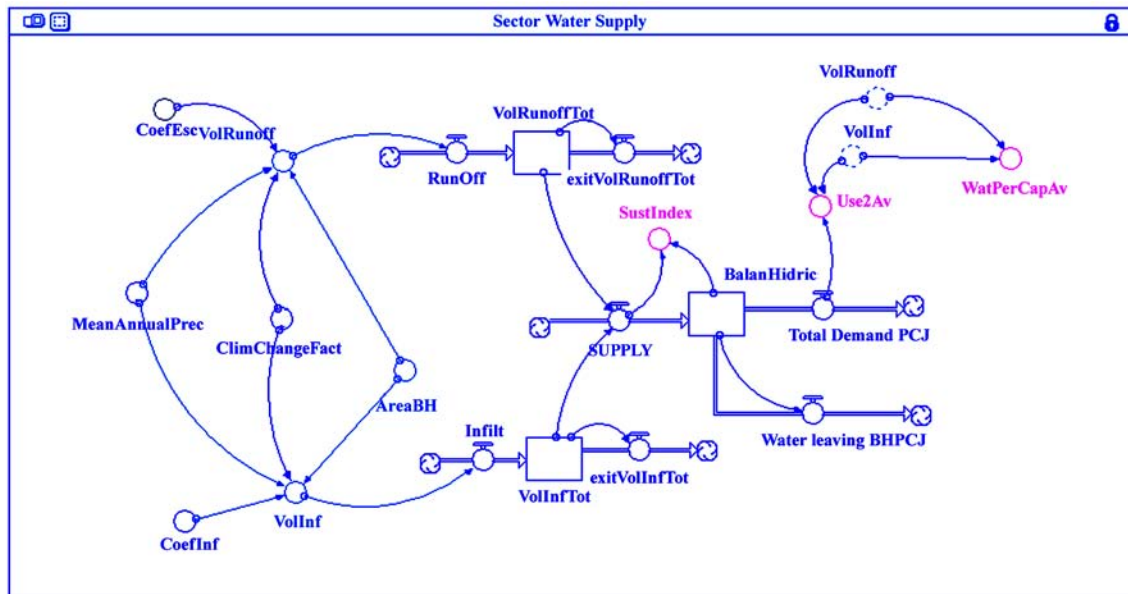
Sector Water Supply

CoefEsc
VolRunoff
MeanAnnualPrec
ClimChangeFact
AreaBH
VolInf
CoefInf
VolRunoffTot
RunOff
exitVolRunoffTot
Infilt
VolInfTot
exitVolInfTot
SustIndex
SUPPLY
BalanHidric
Total Demand PCJ
Water leaving BHPCJ
VolRunoff
VolInf
Use2Av
WatPerCapAv